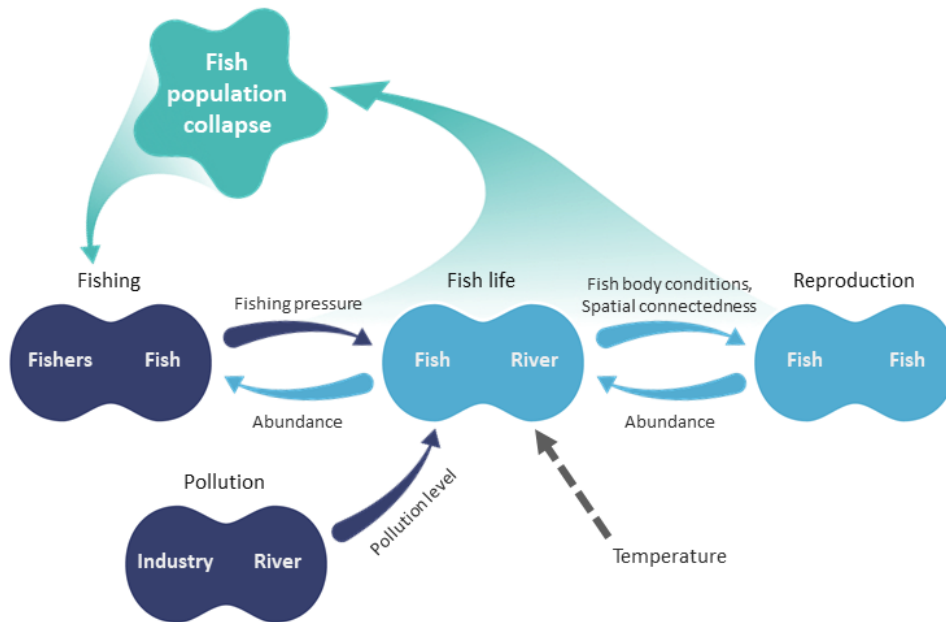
Fish population collapse

Fishing

Fishers Fish

Fishing pressure

Abundance

Fish life

Fish River

Fish body conditions, Spatial connectedness

Abundance

Reproduction

Fish Fish

Pollution

Industry River

Pollution level

Temperature